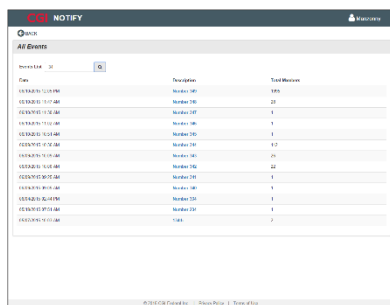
CGI NOTIFY

Welcome

BACK

All Events

Events List 30

| Date | Description | Total Members |
|---|---|---|
| 05/19/2015 12:09 PM | Number 349 | 1095 |
| 05/19/2015 11:47 AM | Number 348 | 23 |
| 05/19/2015 11:32 AM | Number 347 | 1 |
| 05/19/2015 11:10 AM | Number 346 | 1 |
| 05/19/2015 10:54 AM | Number 345 | 1 |
| 05/19/2015 10:33 AM | Number 344 | 412 |
| 05/19/2015 10:15 AM | Number 343 | 21 |
| 05/19/2015 10:01 AM | Number 342 | 22 |
| 05/19/2015 09:47 AM | Number 341 | 1 |
| 05/19/2015 09:31 AM | Number 340 | 1 |
| 05/18/2015 03:44 PM | Number 339 | 1 |
| 05/18/2015 02:33 PM | Number 338 | 1 |
| 05/18/2015 11:03 AM | Hello | 2 |

© 2015 CGI Group Inc. | Privacy Policy | Terms of Use